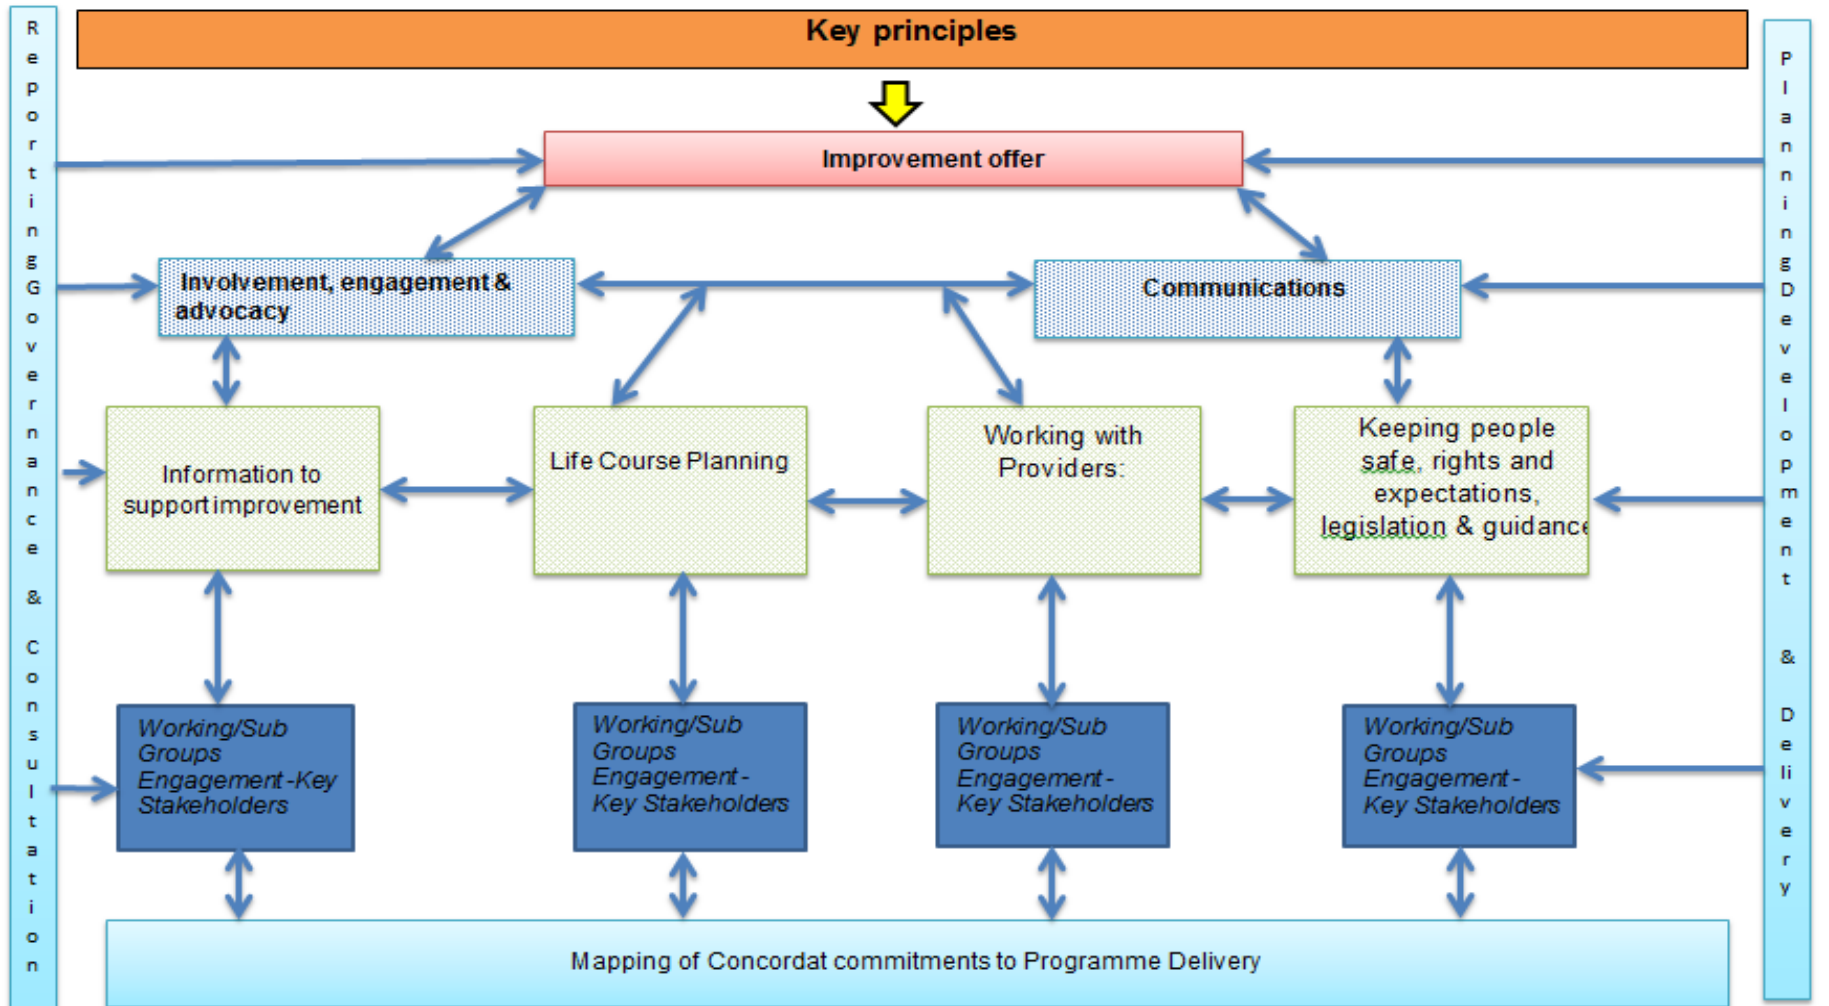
Reporting Governance & Consultation

Key principles

Planning Development & Delivery

Improvement offer

Involvement, engagement & advocacy

Communications

Information to support improvement

Life Course Planning

Working with Providers:

Keeping people safe, rights and expectations, legislation & guidanc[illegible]

Working/Sub Groups Engagement - Key Stakeholders

Working/Sub Groups Engagement - Key Stakeholders

Working/Sub Groups Engagement - Key Stakeholders

Working/Sub Groups Engagement - Key Stakeholders

Mapping of Concordat commitments to Programme Delivery